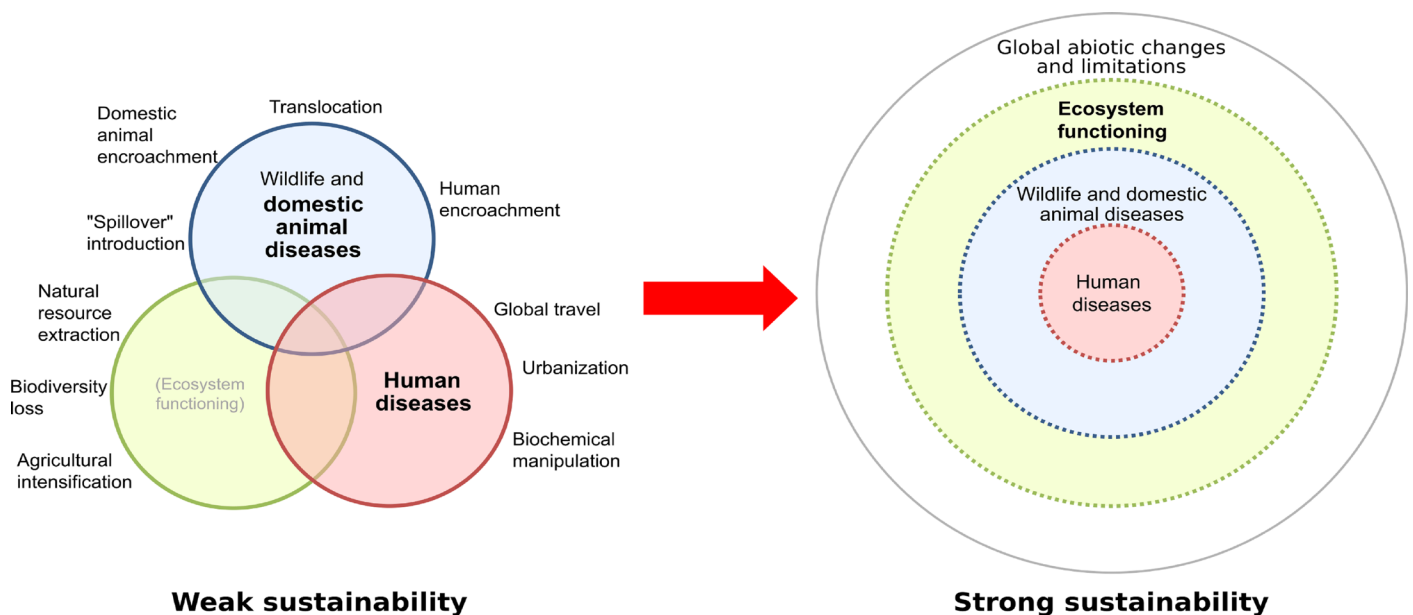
Domestic animal encroachment

Translocation

Wildlife and domestic animal diseases

Human encroachment

"Spillover" introduction

Natural resource extraction

Global travel

Biodiversity loss

(Ecosystem functioning)

Human diseases

Urbanization

Agricultural intensification

Biochemical manipulation

Weak sustainability

Global abiotic changes and limitations

Ecosystem functioning

Wildlife and domestic animal diseases

Human diseases

Strong sustainability